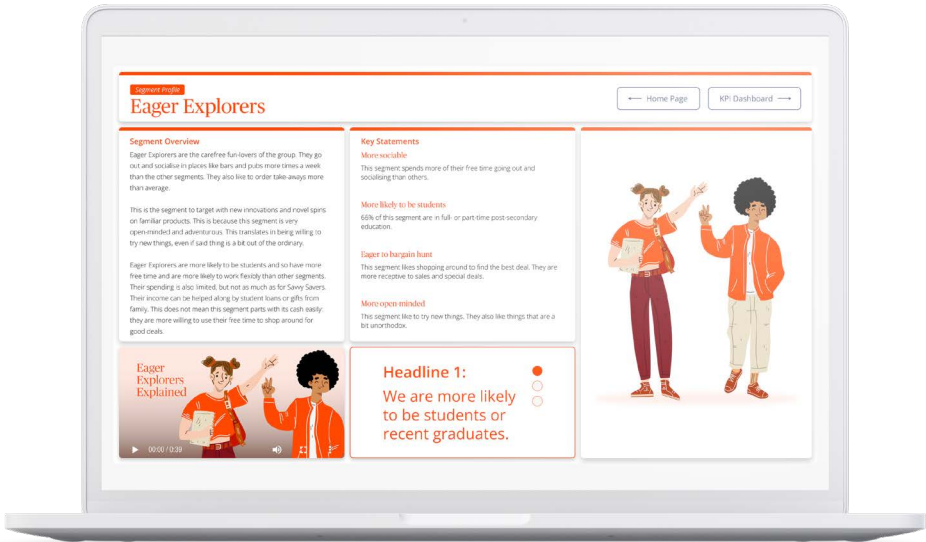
Segment Profile

Eager Explorers

⟵ Home Page

KPI Dashboard ⟶

Segment Overview

Eager Explorers are the carefree fun-lovers of the group. They go out and socialise in places like bars and pubs more times a week than the other segments. They also like to order take-aways more than average.

This is the segment to target with new innovations and novel spins on familiar products. This is because this segment is very open-minded and adventurous. This translates in being willing to try new things, even if said thing is a bit out of the ordinary.

Eager Explorers are more likely to be students and so have more free time and are more likely to work flexibly than other segments. Their spending is also limited, but not as much as for Savvy Savers. Their income can be helped along by student loans or gifts from family. This does not mean this segment parts with its cash easily; they are more willing to use their free time to shop around for good deals.

Key Statements

More sociable

This segment spends more of their free time going out and socialising than others.

More likely to be students

66% of this segment are in full- or part-time post-secondary education.

Eager to bargain hunt

This segment likes shopping around to find the best deal. They are more receptive to sales and special deals.

More open-minded

This segment like to try new things. They also like things that are a bit unorthodox.

Eager Explorers Explained

00:00 / 0:39

Headline 1:

We are more likely to be students or recent graduates.